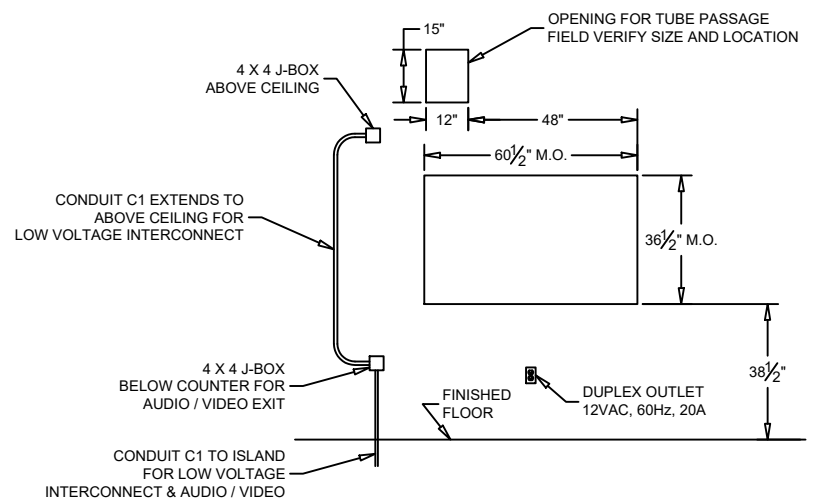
15"

OPENING FOR TUBE PASSAGE
FIELD VERIFY SIZE AND LOCATION

4 X 4 J-BOX
ABOVE CEILING

12"

48"

$60\frac{1}{2}$" M.O.

CONDUIT C1 EXTENDS TO
ABOVE CEILING FOR
LOW VOLTAGE INTERCONNECT

$36\frac{1}{2}$" M.O.

4 X 4 J-BOX
BELOW COUNTER FOR
AUDIO / VIDEO EXIT

$38\frac{1}{2}$"

FINISHED
FLOOR

DUPLEX OUTLET
12VAC, 60Hz, 20A

CONDUIT C1 TO ISLAND
FOR LOW VOLTAGE
INTERCONNECT & AUDIO / VIDEO